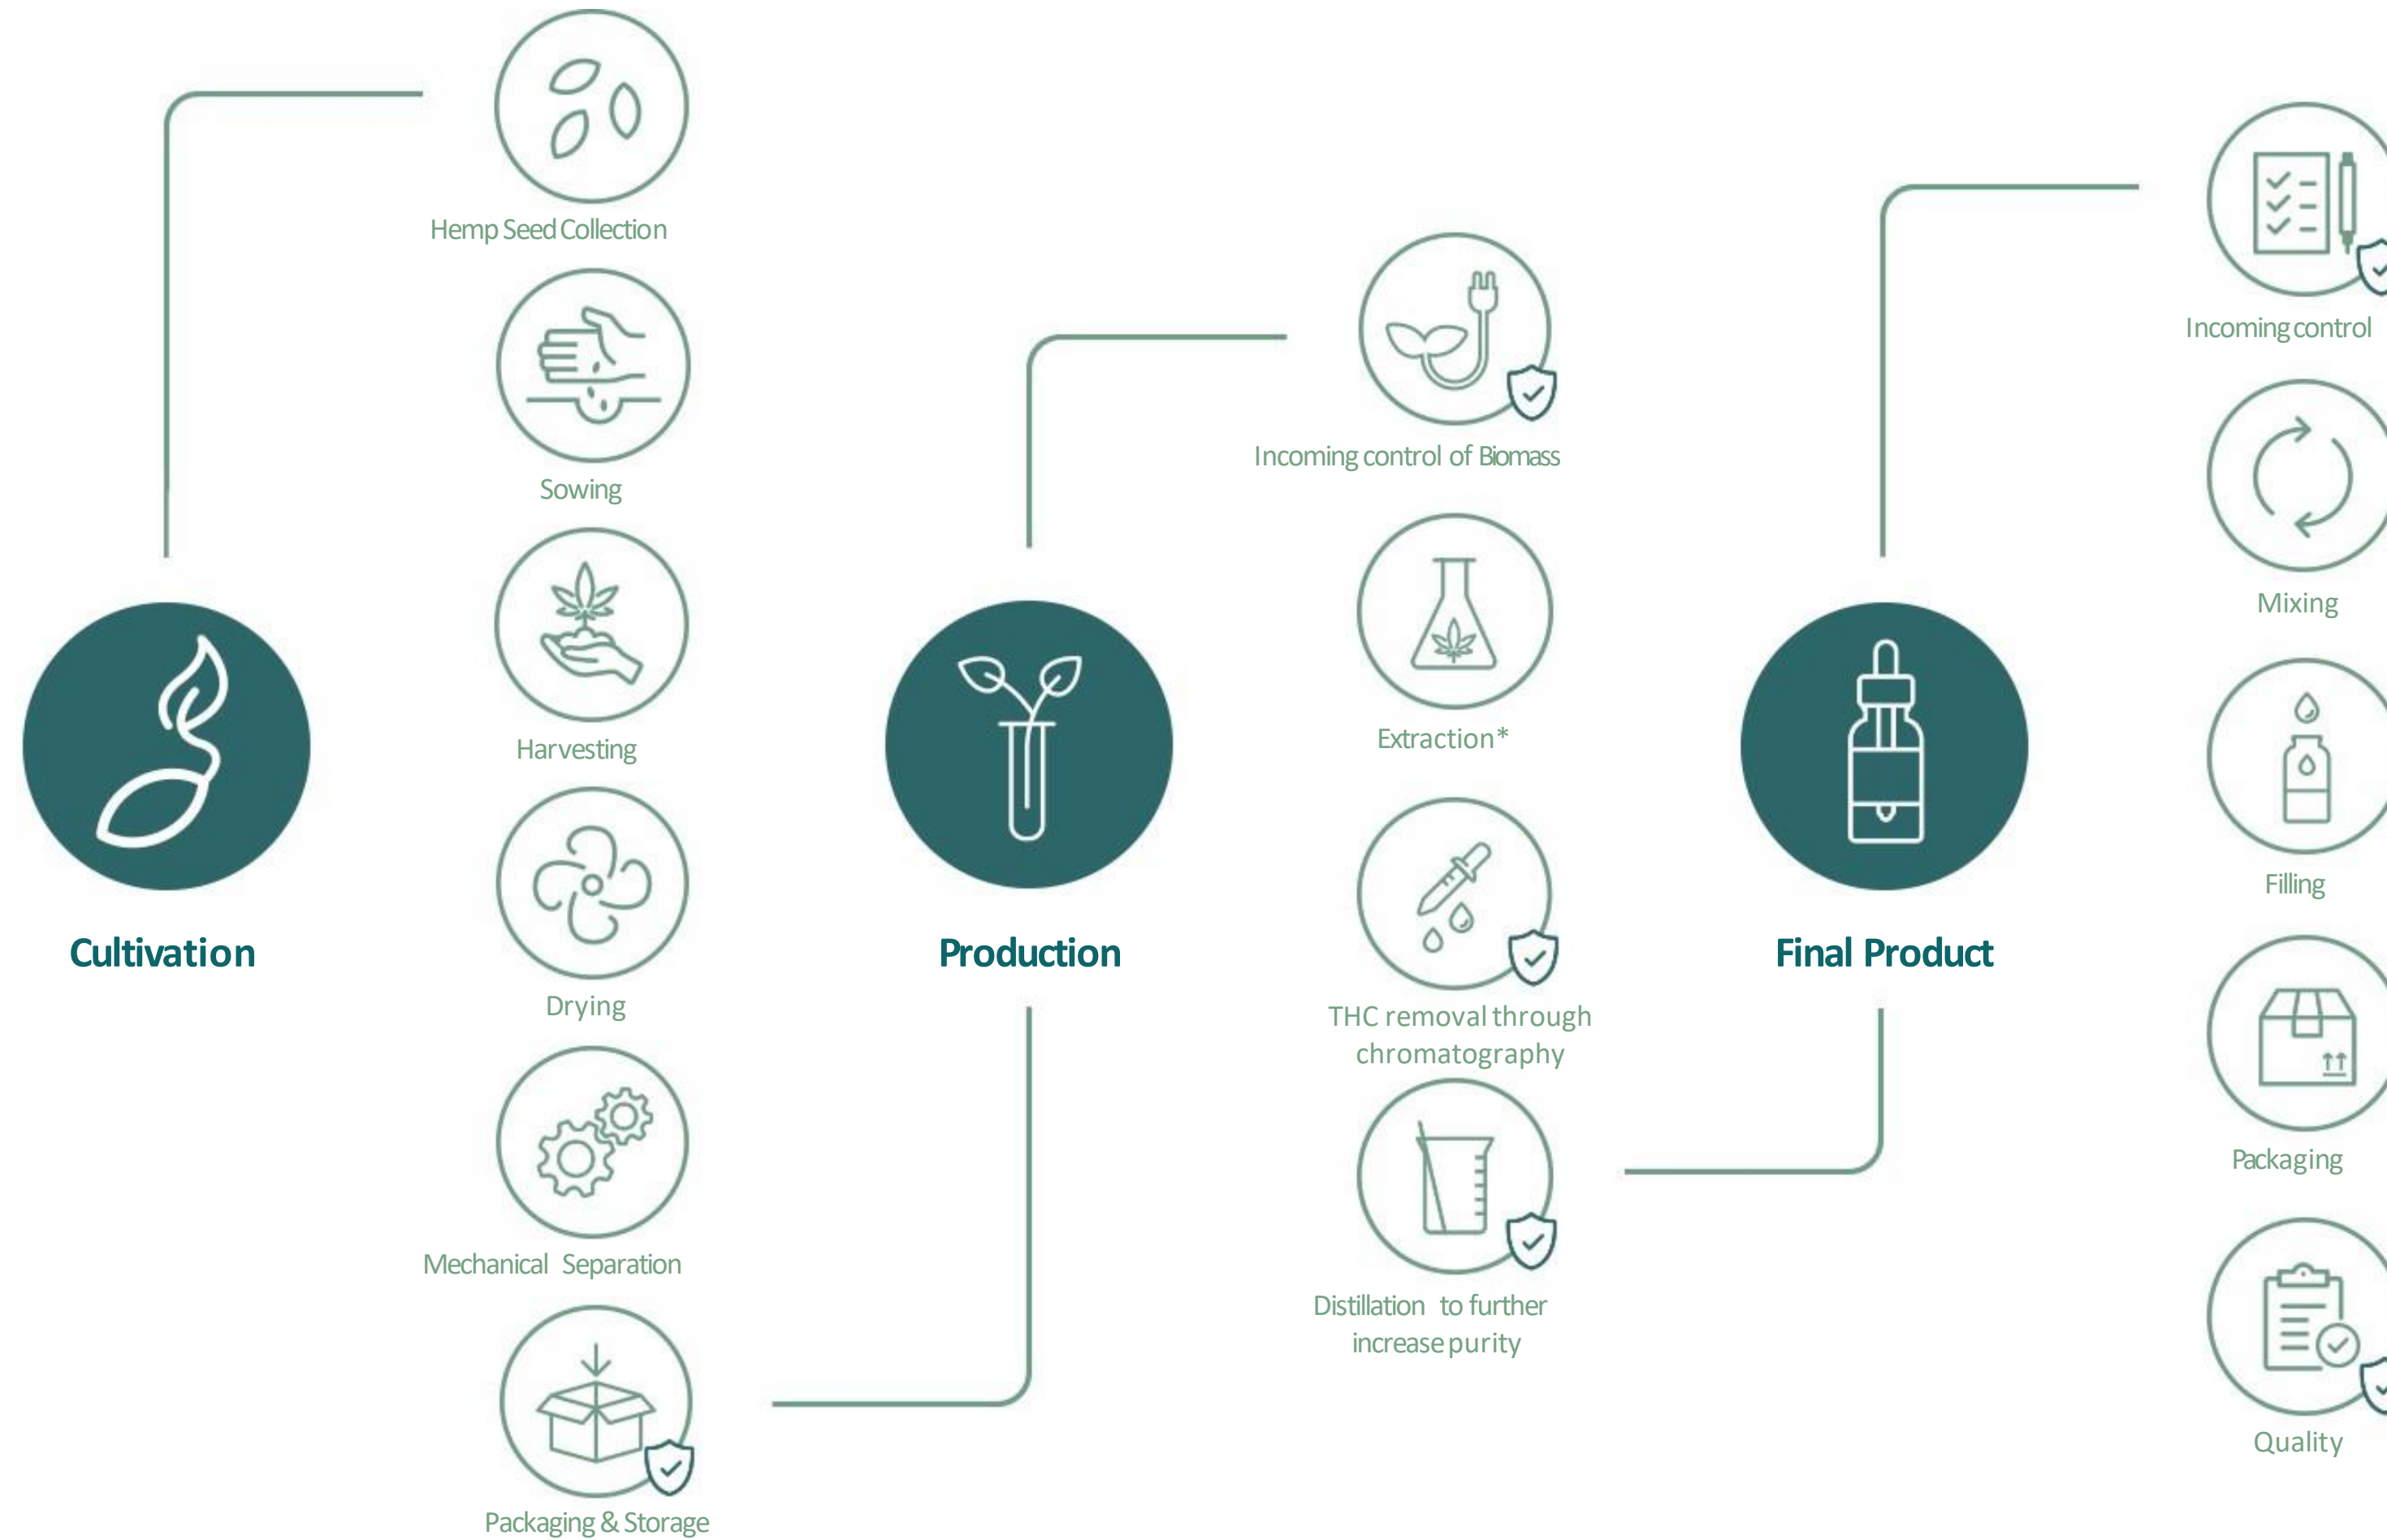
Cultivation

Hemp Seed Collection

Sowing

Harvesting

Drying

Mechanical Separation

Packaging & Storage

Production

Incoming control of Biomass

Extraction*

THC removal through chromatography

Distillation to further increase purity

Final Product

Incoming control

Mixing

Filling

Packaging

Quality